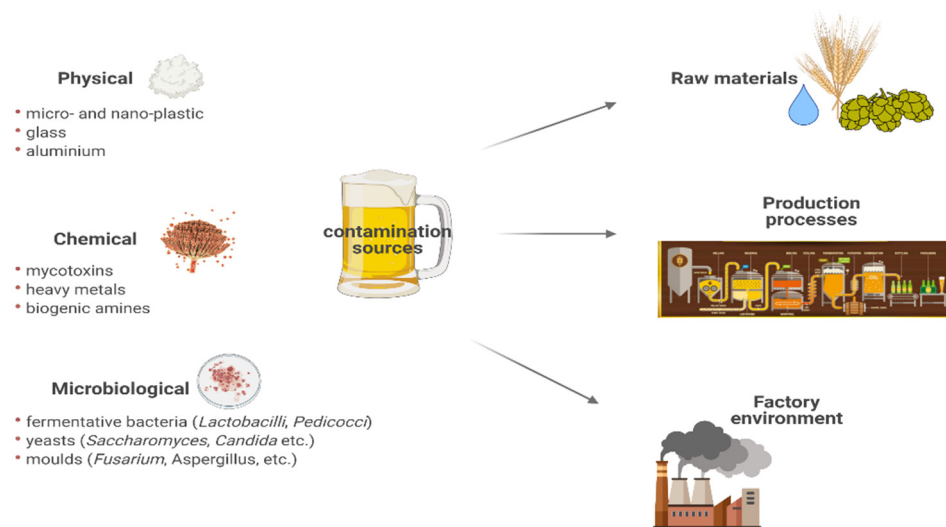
Physical

• micro- and nano-plastic
• glass
• aluminium

Chemical

• mycotoxins
• heavy metals
• biogenic amines

Microbiological

• fermentative bacteria (Lactobacilli, Pedicocci)
• yeasts (Saccharomyces, Candida etc.)
• moulds (Fusarium, Aspergillus, etc.)

contamination sources

Raw materials

Production processes

Factory environment